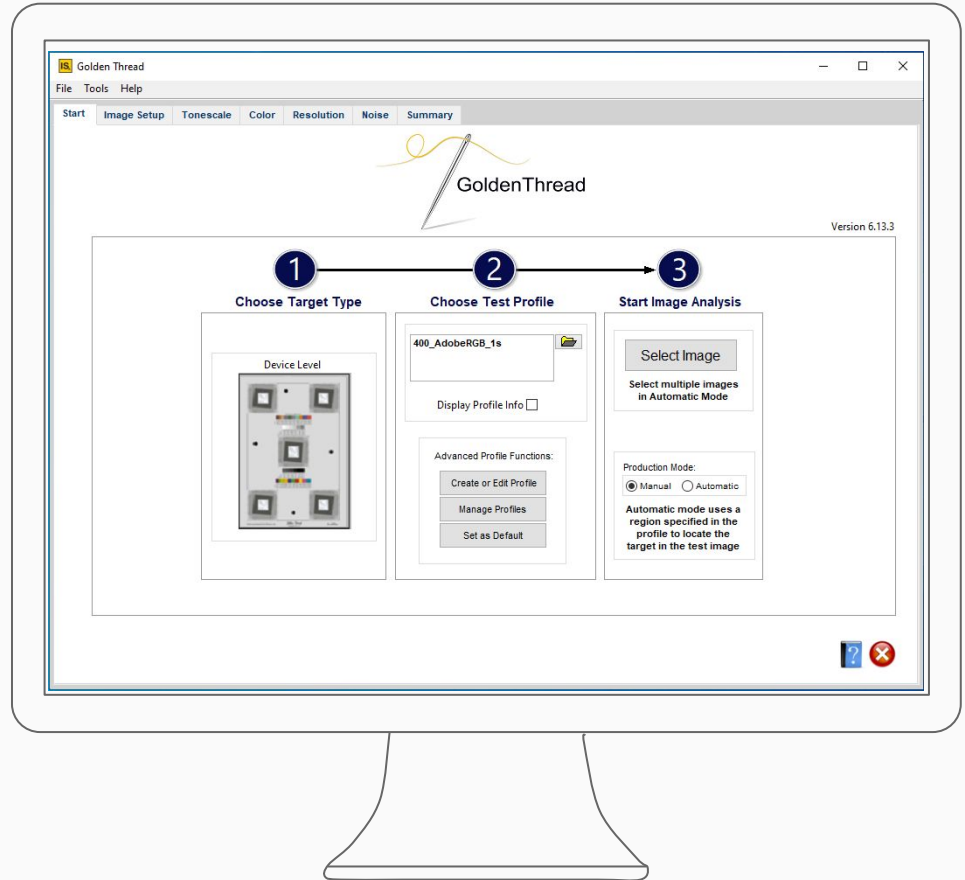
IS Golden Thread

File Tools Help

Start | Image Setup | Tonescale | Color | Resolution | Noise | Summary

GoldenThread

Version 6.13.3

1 Choose Target Type

Device Level

2 Choose Test Profile

400_AdobeRGB_1s

Display Profile Info

Advanced Profile Functions:

Create or Edit Profile

Manage Profiles

Set as Default

3 Start Image Analysis

Select Image

Select multiple images in Automatic Mode

Production Mode:

Manual Automatic

Automatic mode uses a region specified in the profile to locate the target in the test image